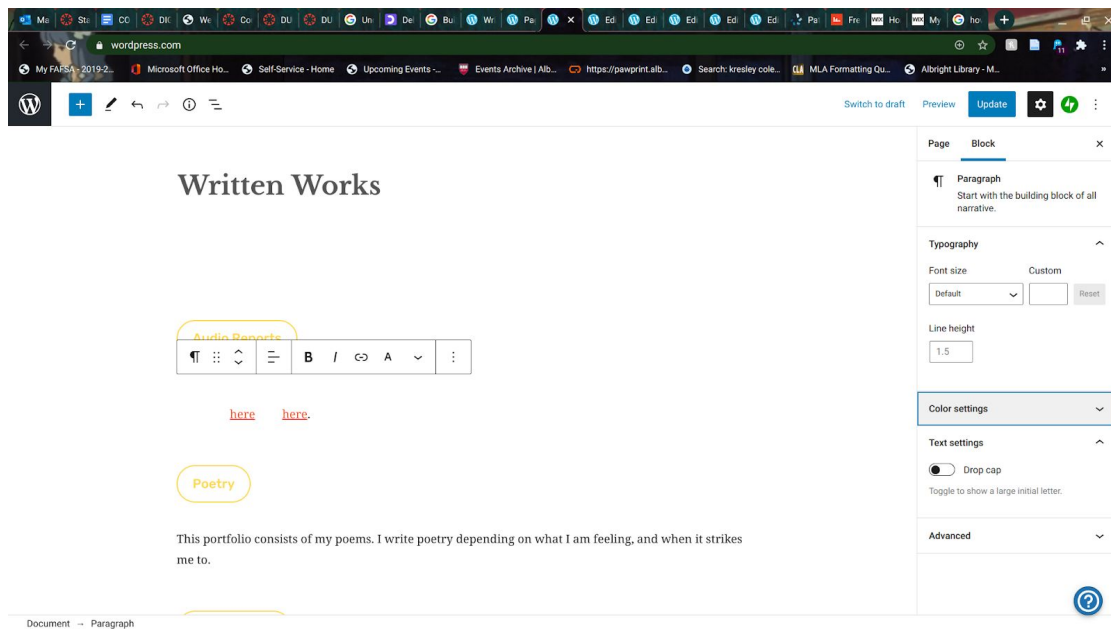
Ma Sta CC DIC We Co DU DU Un De Bu Wr Pa Ed Ed Ed Ed Ed Pa Fre Ho My ho

wordpress.com

My FAFSA - 2019-2... Microsoft Office Ho... Self-Service - Home Upcoming Events -... Events Archive | Alb... https://pawprint.alb... Search: kresley cole... MLA Formatting Qu... Albright Library - M...

Switch to draft Preview Update

Written Works

Audio Reports

here here.

Poetry

This portfolio consists of my poems. I write poetry depending on what I am feeling, and when it strikes me to.

Page Block

Paragraph
Start with the building block of all narrative.

Typography

Font size Custom

Default

Reset

Line height

1.5

Color settings

Text settings

Drop cap

Toggle to show a large initial letter.

Advanced

Document → Paragraph